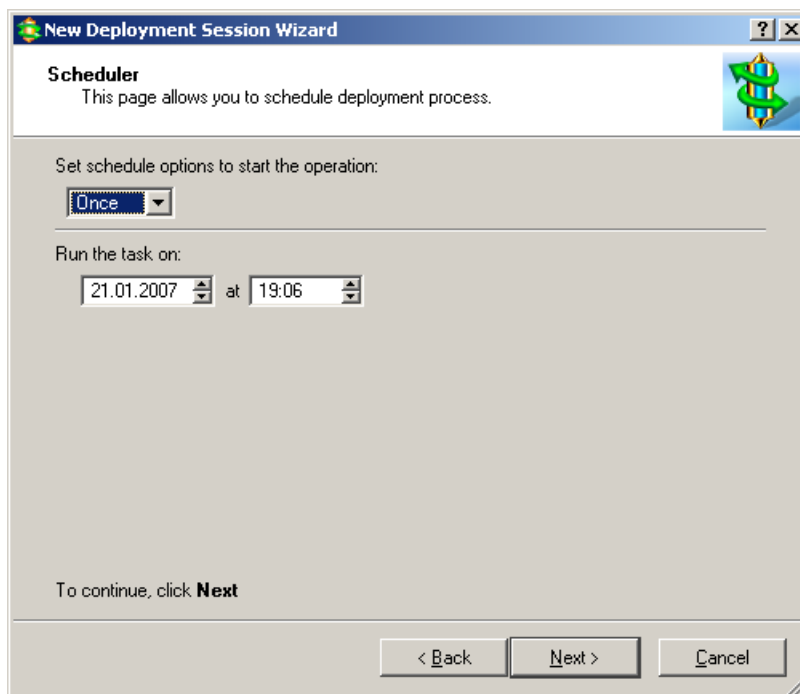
New Deployment Session Wizard

?

X

Scheduler

This page allows you to schedule deployment process.

Set schedule options to start the operation:

Once

Run the task on:

21.01.2007 at 19:06

To continue, click **Next**

< Back

Next >

Cancel